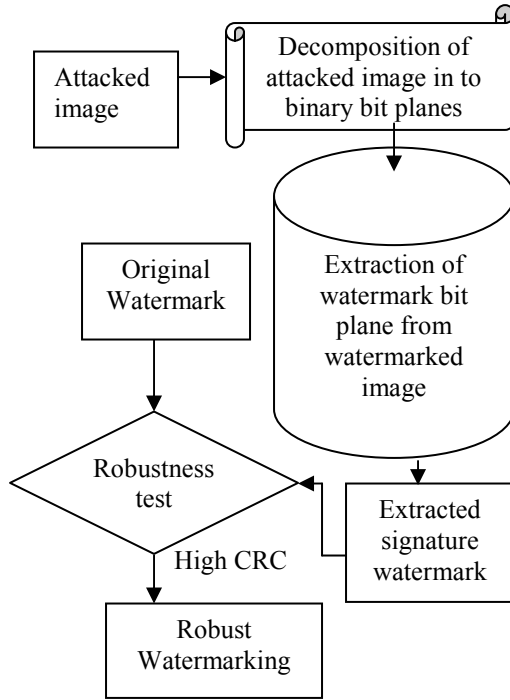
Attacked image

Decomposition of attacked image in to binary bit planes

Extraction of watermark bit plane from watermarked image

Original Watermark

Robustness test

Extracted signature watermark

High CRC

Robust Watermarking